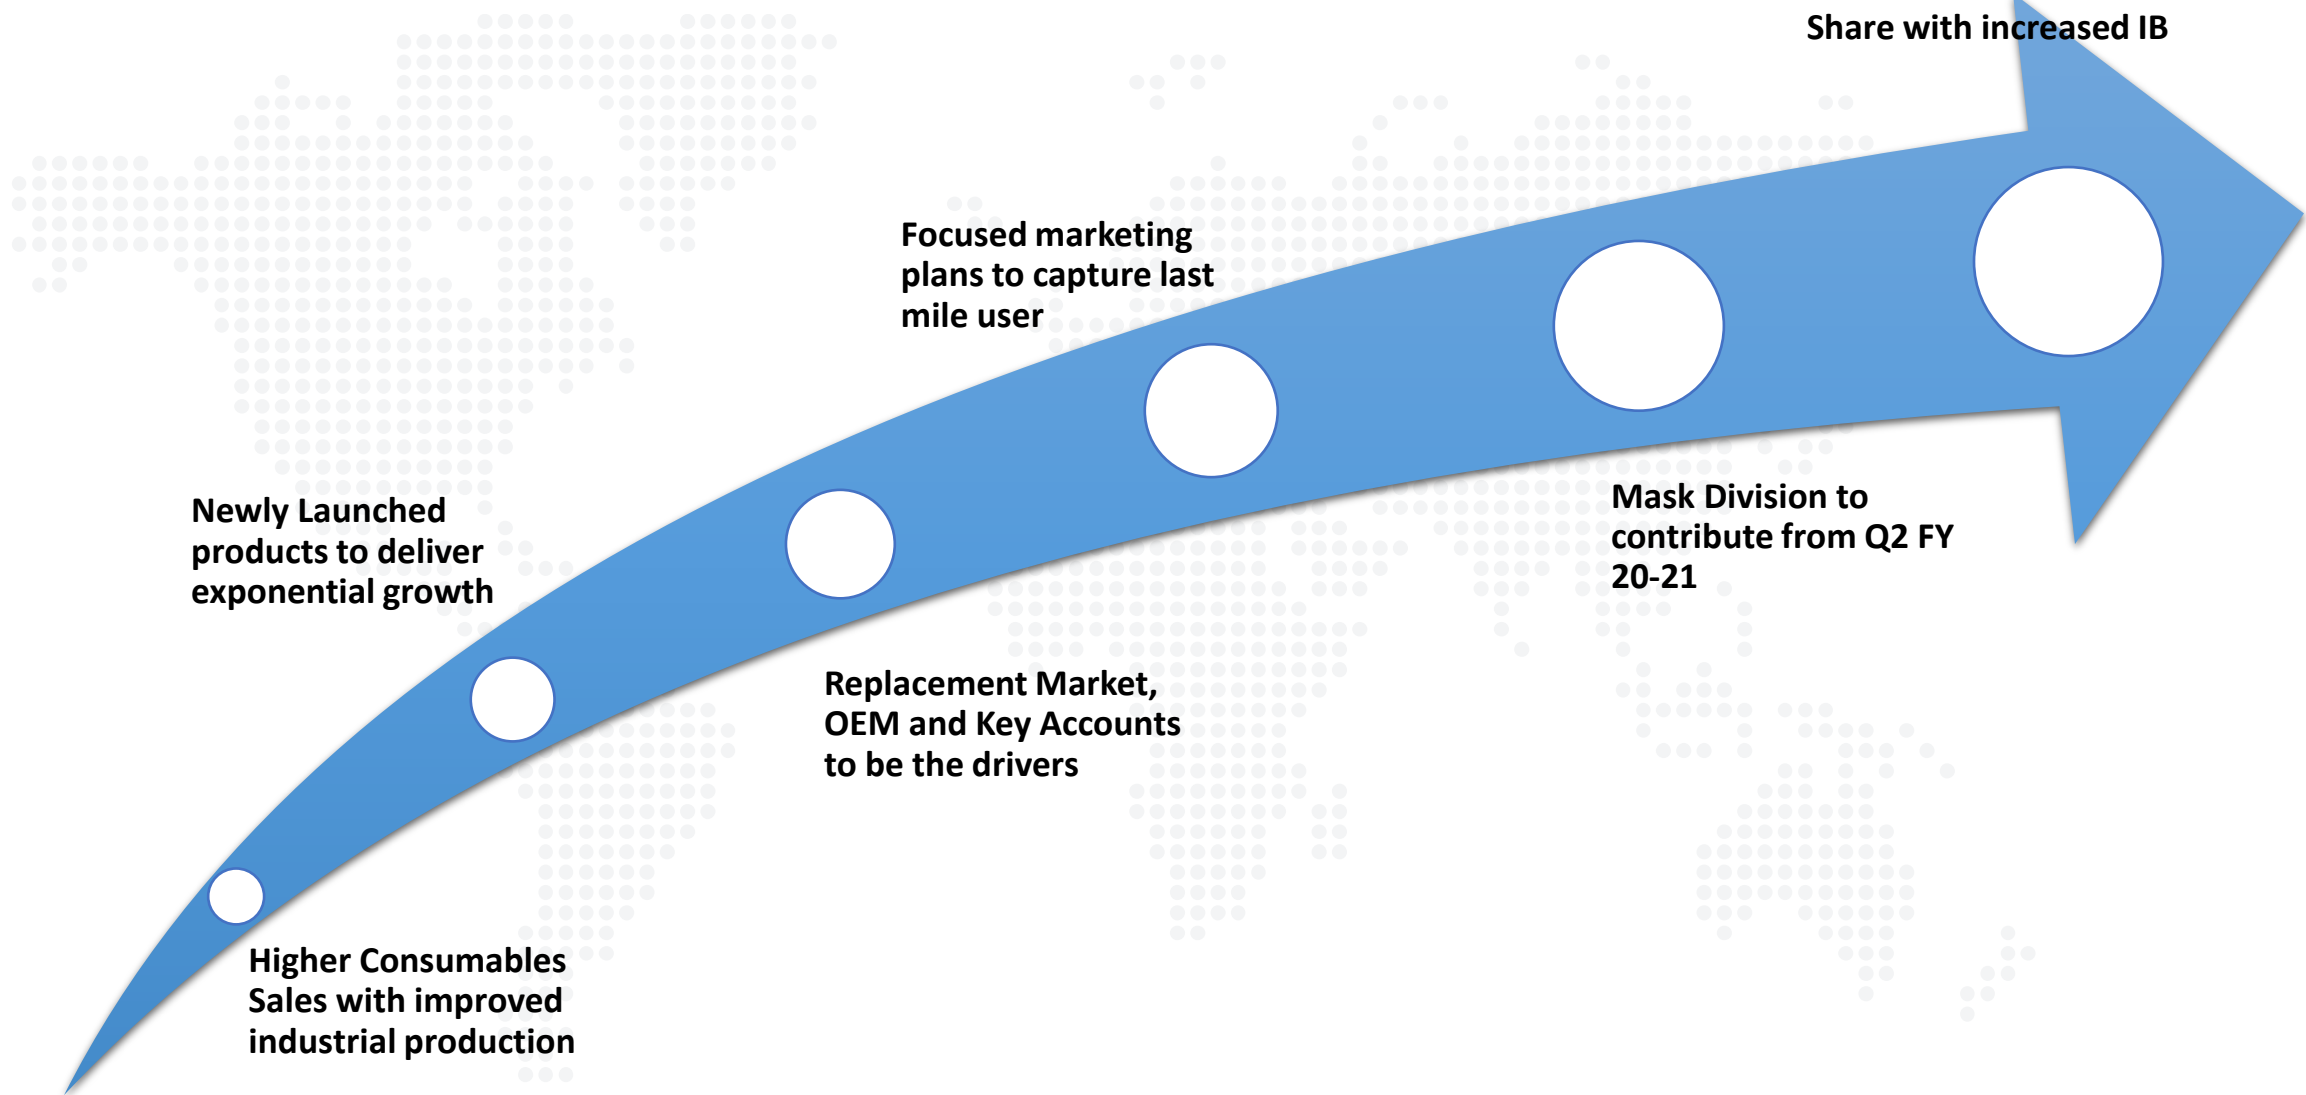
Share with increased IB

Focused marketing plans to capture last mile user

Newly Launched products to deliver exponential growth

Mask Division to contribute from Q2 FY 20-21

Replacement Market, OEM and Key Accounts to be the drivers

Higher Consumables Sales with improved industrial production